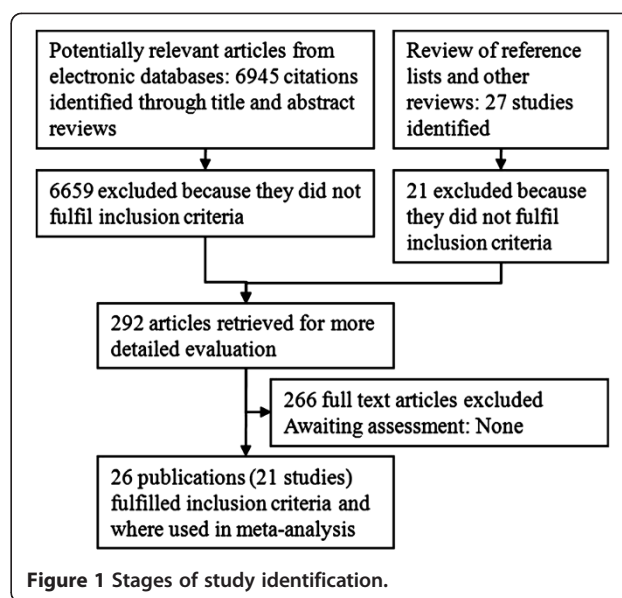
Potentially relevant articles from electronic databases: 6945 citations identified through title and abstract reviews

Review of reference lists and other reviews: 27 studies identified

6659 excluded because they did not fulfil inclusion criteria

21 excluded because they did not fulfil inclusion criteria

292 articles retrieved for more detailed evaluation

266 full text articles excluded
Awaiting assessment: None

26 publications (21 studies) fulfilled inclusion criteria and where used in meta-analysis

Figure 1 Stages of study identification.